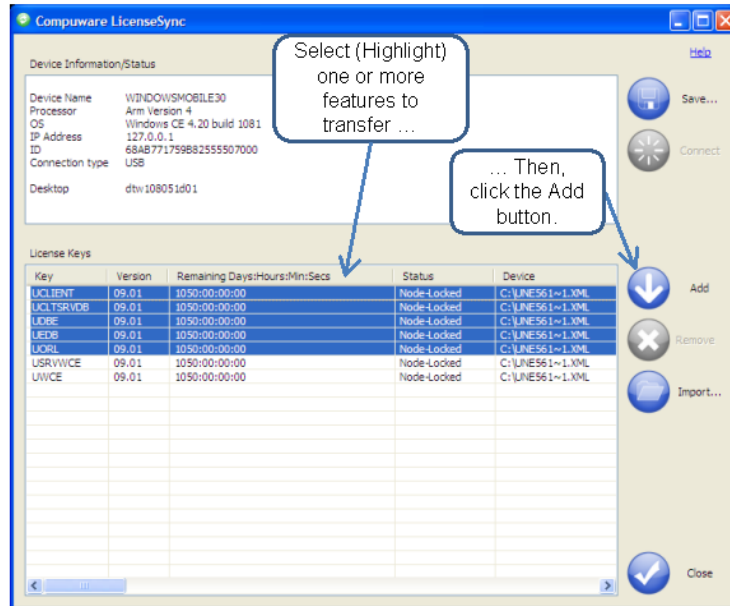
Compuware LicenseSync

Help

Device Information/Status

| | |
|---|---|
| Device Name | WINDOWSMOBILE30 |
| Processor | Arm Version 4 |
| OS | Windows CE 4.20 build 1081 |
| IP Address | 127.0.0.1 |
| ID | 68AB771759B82555507000 |
| Connection type | USB |
| Desktop | dtw108051d01 |

Select (Highlight) one or more features to transfer ...

... Then, click the Add button.

Save...

Connect

License Keys

| Key | Version | Remaining Days:Hours:Min:Secs | Status | Device |
|---|---|---|---|---|
| UCLIENT | 09.01 | 1050:00:00:00 | Node-Locked | C:\UNE561~1.XML |
| UCLTSRVDB | 09.01 | 1050:00:00:00 | Node-Locked | C:\UNE561~1.XML |
| UDBE | 09.01 | 1050:00:00:00 | Node-Locked | C:\UNE561~1.XML |
| UEDB | 09.01 | 1050:00:00:00 | Node-Locked | C:\UNE561~1.XML |
| UORL | 09.01 | 1050:00:00:00 | Node-Locked | C:\UNE561~1.XML |
| USRVWCE | 09.01 | 1050:00:00:00 | Node-Locked | C:\UNE561~1.XML |
| UWCE | 09.01 | 1050:00:00:00 | Node-Locked | C:\UNE561~1.XML |

Add

Remove

Import...

Close